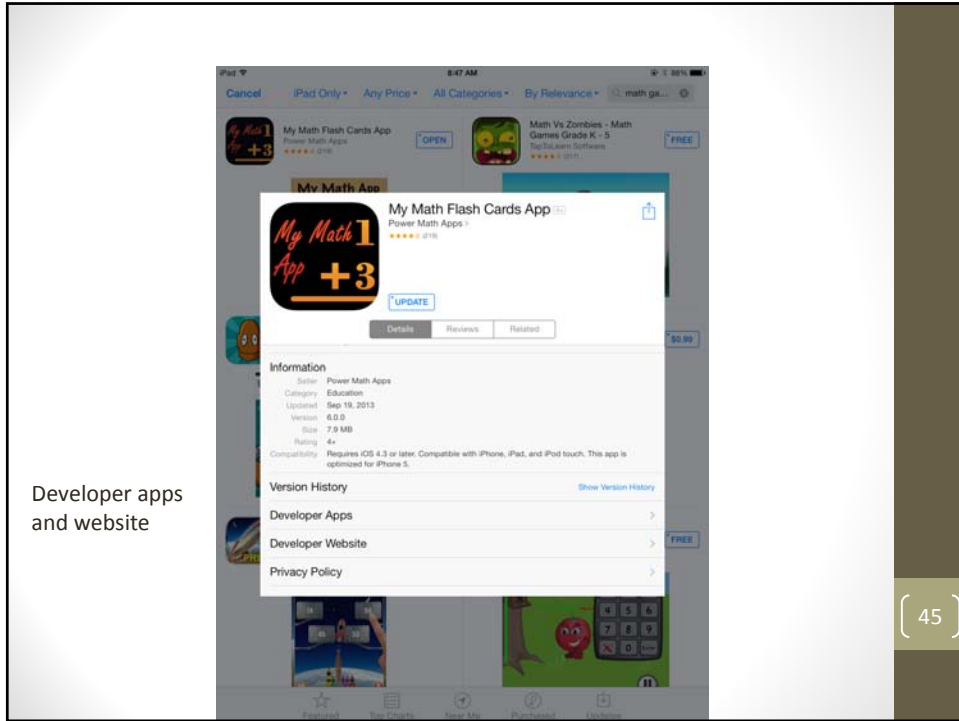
iPad 8:47 AM 88%

Cancel iPad Only Any Price All Categories By Relevance math ga...

My Math Flash Cards App
Power Math Apps
(219)
OPEN

Math Vs Zombies - Math Games Grade K - 5
TapToLearn Software
FREE

My Math App

My Math 1 App +3

My Math Flash Cards App
Power Math Apps
(219)

UPDATE

Details Reviews Related

$0.99

Information
Seller Power Math Apps
Category Education
Updated Sep 19, 2013
Version 6.0.0
Size 7.9 MB
Rating 4+
Compatibility Requires iOS 4.3 or later. Compatible with iPhone, iPad, and iPod touch. This app is optimized for iPhone 5.

Version History Show Version History
Developer Apps
Developer Website
Privacy Policy

FREE

Featured Top Charts Near Me Purchased Updates

Developer apps and website

45